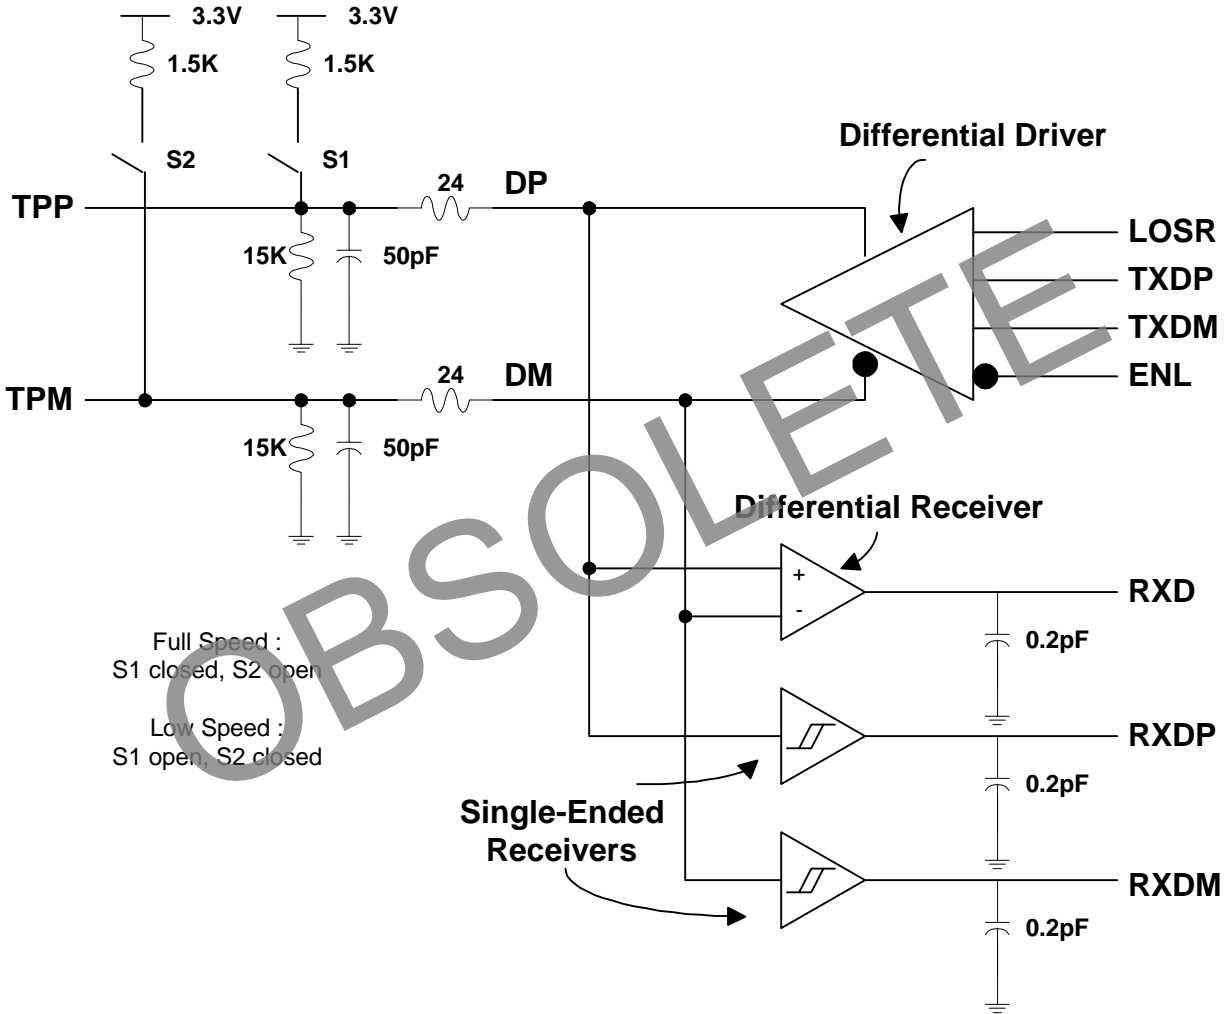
3.3V
3.3V
1.5K
1.5K
S2
S1
Differential Driver
TPP
24
DP
15K
50pF
LOSR
TXDP
TXDM
TPM
24
DM
ENL
15K
50pF
Differential Receiver
+
-
RXD
Full Speed :
S1 closed, S2 open
0.2pF
Low Speed :
S1 open, S2 closed
RXDP
0.2pF
Single-Ended Receivers
RXDM
0.2pF
OBSOLETE